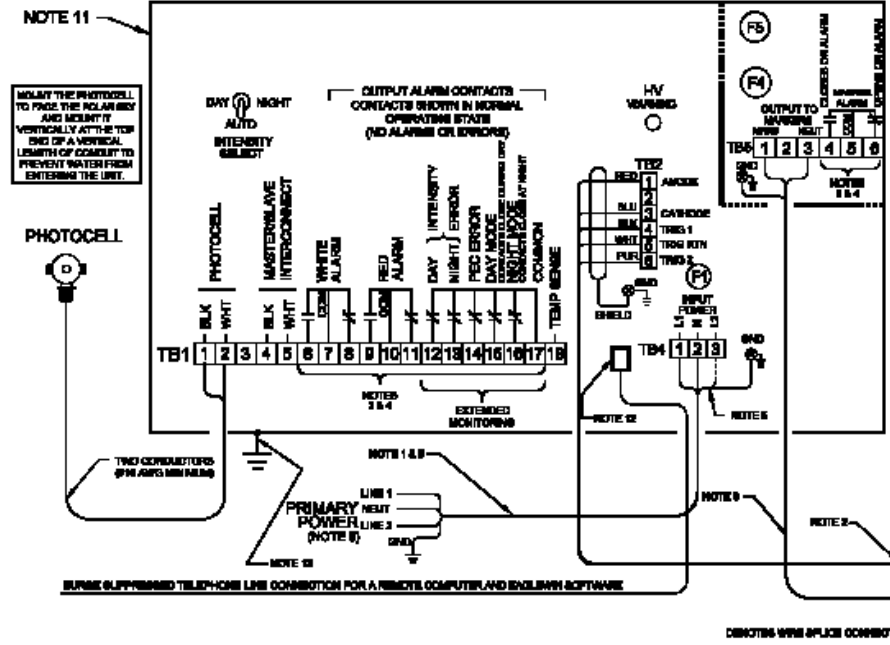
NOTE 11

MOUNT THE PHOTOCELL TO FACE THE POLAR SKY AND MOUNT IT VERTICALLY AT THE TOP END OF A VERTICAL LENGTH OF CONDUIT TO PREVENT WATER FROM ENTERING THE UNIT.

PHOTOCELL

DAY NIGHT
AUTO
INTENSITY SELECT

OUTPUT ALARM CONTACTS
CONTACTS SHOWN IN NORMAL OPERATING STATE
(NO ALARMS OR ERRORS)

HV WARNING

F5
F4

OUTPUT TO MARKERS
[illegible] NEUT
MARKER ALARM
COM
CLOSED ON ALARM
OPENS ON ALARM

TB5 1 2 3 4 5 6
GND
NOTES 3 & 4

PHOTOCELL
BLK WHT
MASTER/SLAVE INTERCONNECT
BLK WHT
WHITE ALARM
COM
RED ALARM
COM
DAY
INTENSITY
NIGHT
ERROR
PEC ERROR
DAY MODE
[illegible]
NIGHT MODE
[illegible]
COMMON
TEMP SENSE

TB1 1 2 3 4 5 6 7 8 9 10 11 12 13 14 15 16 17 18

NOTES 3 & 4
EXTENDED MONITORING

TB2
RED 1 ANODE
2
BLU 3 CATHODE
BLK 4 TRIG 1
WHT 5 TRIG RTN
PUR 6 TRIG 2
GND
SHIELD

F1
INPUT POWER
L1 N L2
TB4 1 2 3
GND

NOTE 12
NOTE 5

TWO CONDUCTORS (#16 AWG MINIMUM)

NOTE 1 & 9

PRIMARY POWER (NOTE 5)
LINE 1
NEUT
LINE 2
GND

NOTE 9
NOTE 2
NOTE 13

SURGE SUPPRESSED TELEPHONE LINE CONNECTION FOR A REMOTE COMPUTER AND EAGLEWIN SOFTWARE

DENOTES WIRE SPLICE CONNECT